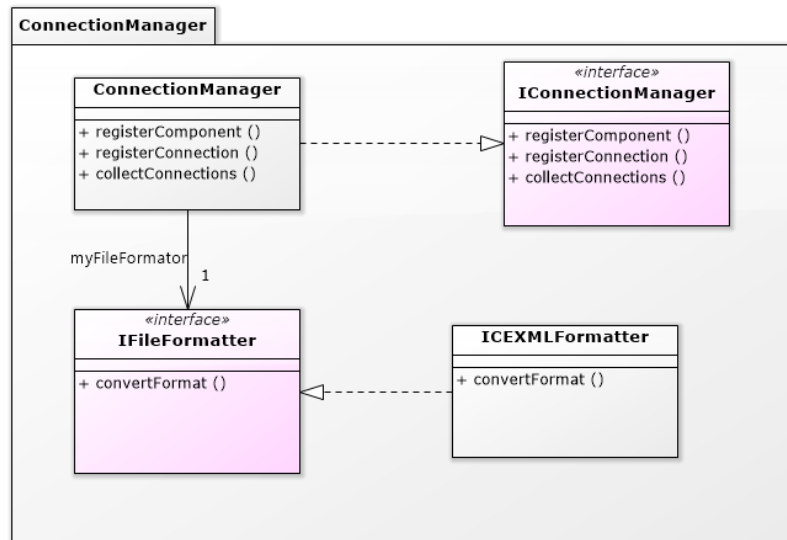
ConnectionManager

ConnectionManager

+ registerComponent ()
+ registerConnection ()
+ collectConnections ()

«interface»
IConnectionManager

+ registerComponent ()
+ registerConnection ()
+ collectConnections ()

myFileFormator

1

«interface»
IFileFormatter

+ convertFormat ()

ICEXMLFormatter

+ convertFormat ()